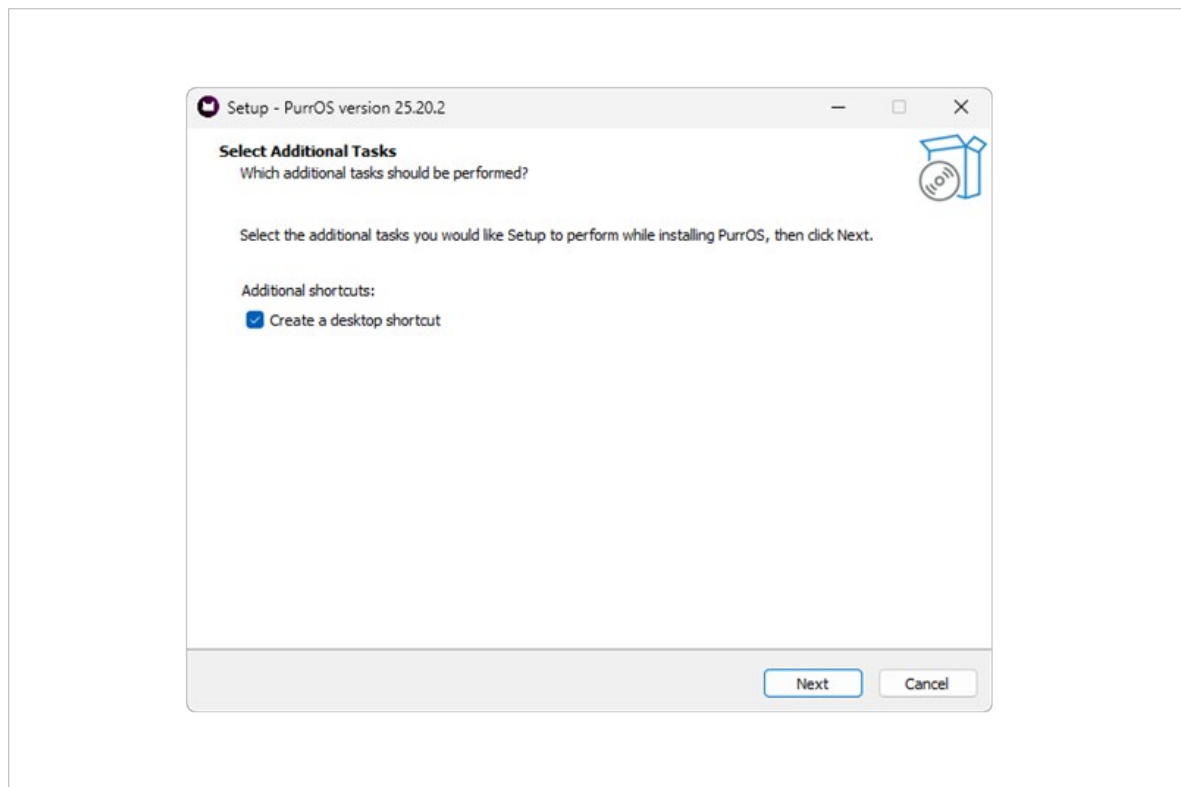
Setup - PurrOS version 25.20.2

Select Additional Tasks
Which additional tasks should be performed?

Select the additional tasks you would like Setup to perform while installing PurrOS, then click Next.

Additional shortcuts:
Create a desktop shortcut

Next
Cancel